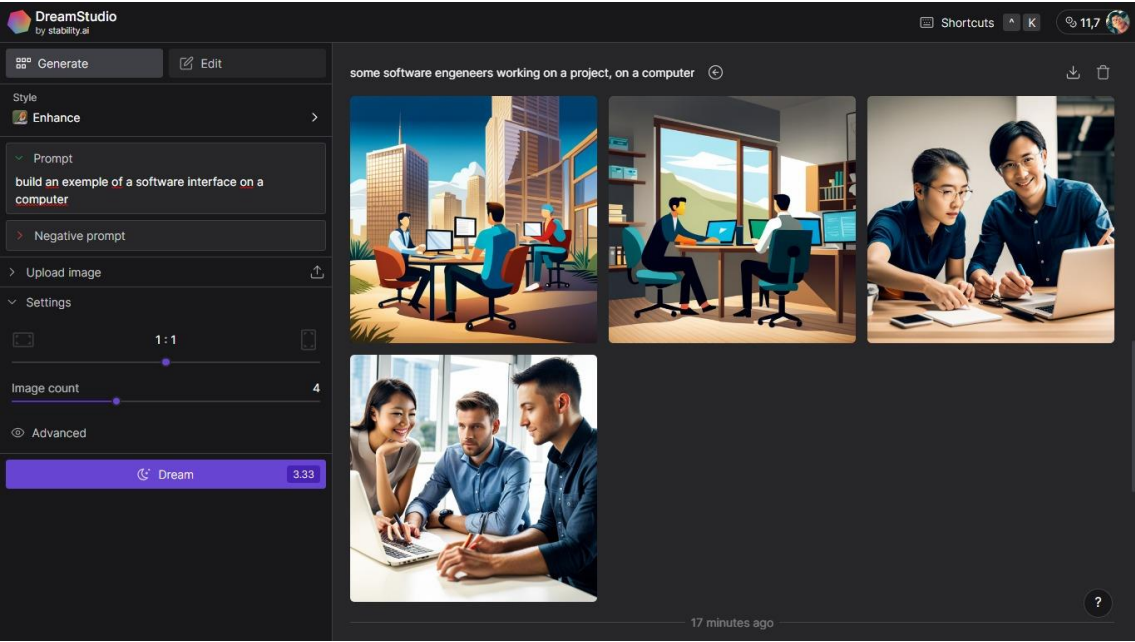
DreamStudio
by stability.ai

Shortcuts ^ K

11,7

Generate

Edit

Style

Enhance

Prompt

build an exemple of a software interface on a computer

Negative prompt

Upload image

Settings

1 : 1

Image count 4

Advanced

Dream 3.33

some software engeneers working on a project, on a computer

17 minutes ago

?